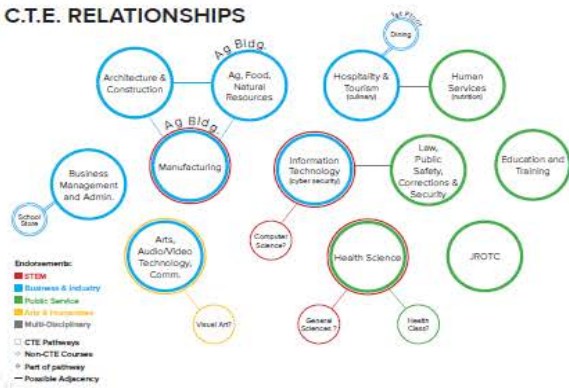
C.T.E. RELATIONSHIPS

1st Floor
Dining

Architecture & Construction

Ag Bldg.

Ag, Food, Natural Resources

Hospitality & Tourism (culinary)

Human Services (nutrition)

Ag Bldg.

Manufacturing

Information Technology (cyber security)

Law, Public Safety, Corrections & Security

Education and Training

Business Management and Admin.

School Store

Computer Science?

Arts, Audio/Video Technology, Comm.

Health Science

JROTC

Visual Art?

General Sciences ?

Health Class?

Endorsements:
STEM
Business & Industry
Public Service
Arts & Humanities
Multi-Disciplinary

CTE Pathways
Non-CTE Courses
Part of pathway
Possible Adjacency